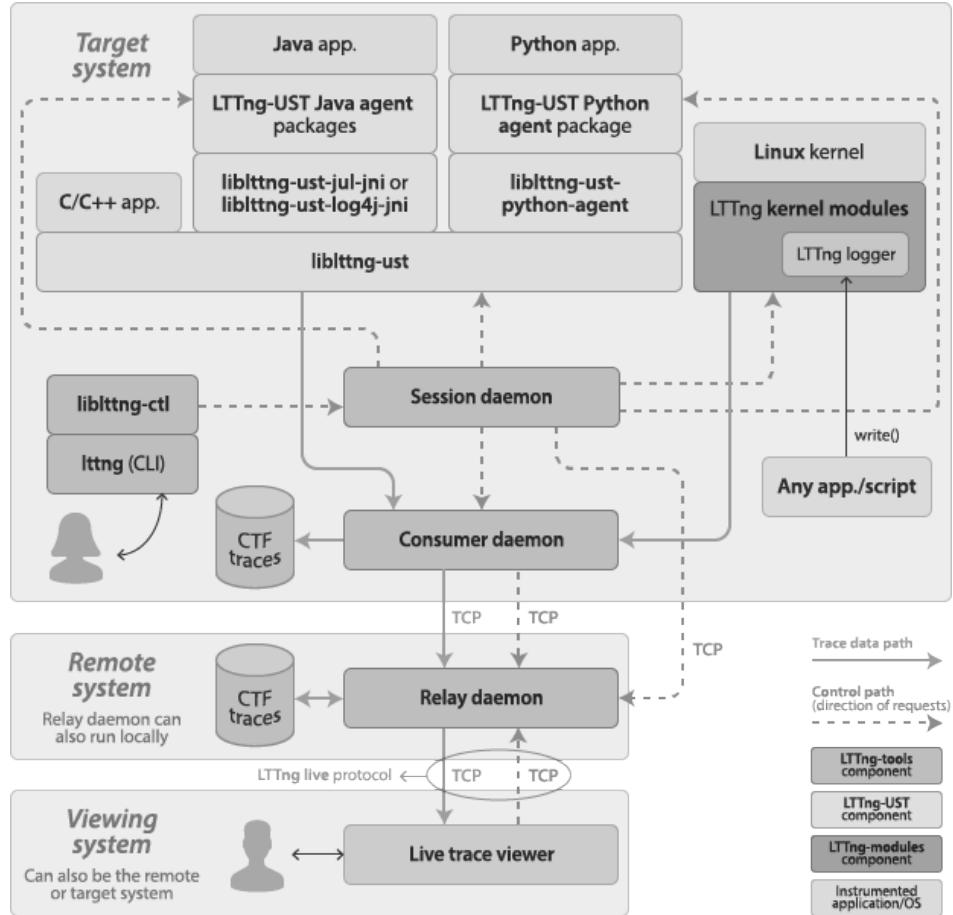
Target system

Java app.

Python app.

LTTng-UST Java agent packages

LTTng-UST Python agent package

Linux kernel

C/C++ app.

liblttng-ust-jul-jni or liblttng-ust-log4j-jni

liblttng-ust-python-agent

LTTng kernel modules

LTTng logger

liblttng-ust

liblttng-ctl

Session daemon

lttng (CLI)

write()

Any app./script

CTF traces

Consumer daemon

TCP

TCP

TCP

Remote system

Relay daemon can also run locally

CTF traces

Relay daemon

Trace data path

Control path (direction of requests)

LTTng live protocol

TCP

TCP

LTTng-tools component

LTTng-UST component

Viewing system

Can also be the remote or target system

Live trace viewer

LTTng-modules component

Instrumented application/OS